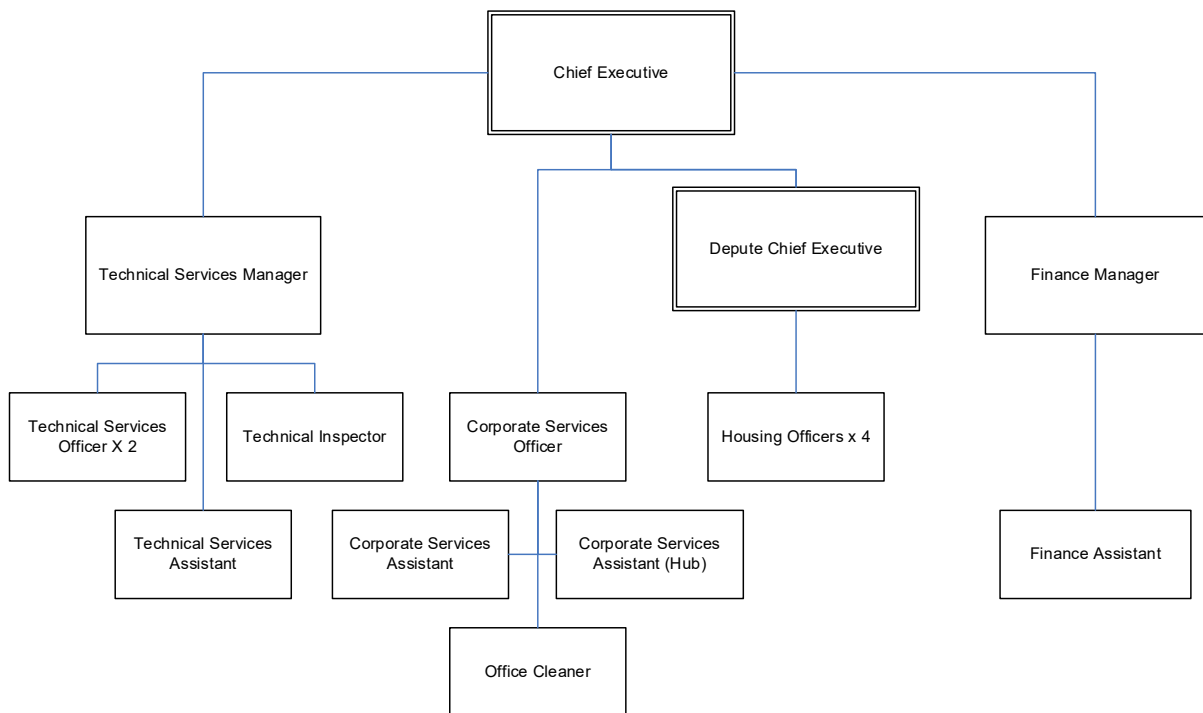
Chief Executive

Technical Services Manager

Depute Chief Executive

Finance Manager

Technical Services Officer X 2

Technical Inspector

Corporate Services Officer

Housing Officers x 4

Technical Services Assistant

Corporate Services Assistant

Corporate Services Assistant (Hub)

Finance Assistant

Office Cleaner